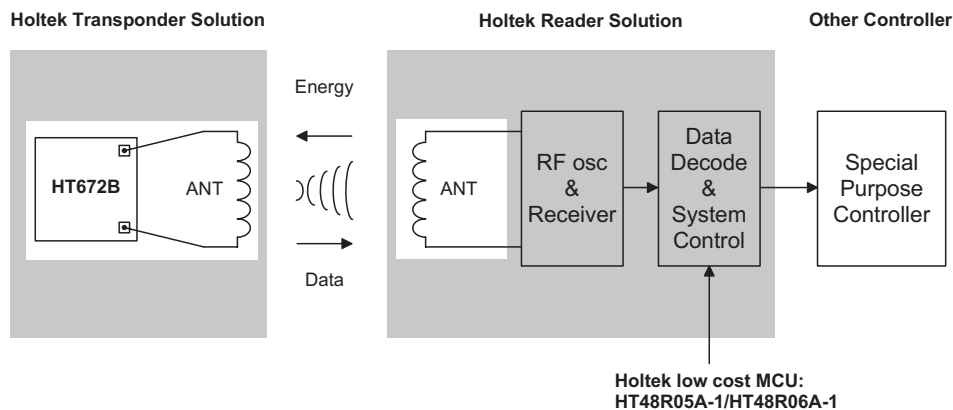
Holtek Transponder Solution

Holtek Reader Solution

Other Controller

HT672B

ANT

Energy

Data

ANT

RF osc & Receiver

Data Decode & System Control

Special Purpose Controller

Holtek low cost MCU: HT48R05A-1/HT48R06A-1